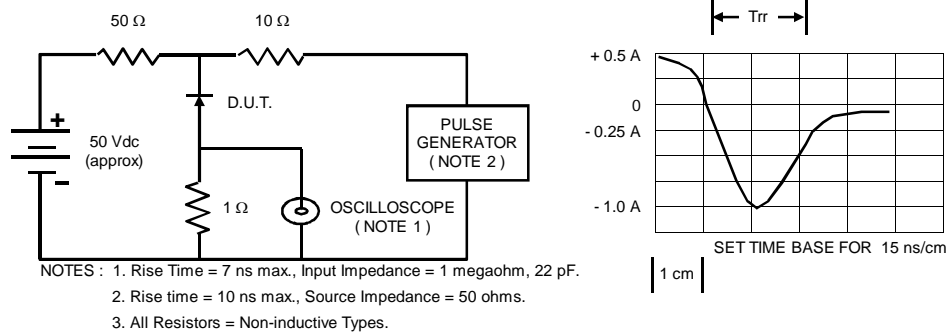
50 Ω

10 Ω

D.U.T.

+

50 Vdc
(approx)

-

1 Ω

OSCILLOSCOPE
( NOTE 1 )

PULSE
GENERATOR
( NOTE 2 )

Trr

+ 0.5 A

0

- 0.25 A

- 1.0 A

SET TIME BASE FOR 15 ns/cm

1 cm

NOTES : 1. Rise Time = 7 ns max., Input Impedance = 1 megaohm, 22 pF.

2. Rise time = 10 ns max., Source Impedance = 50 ohms.

3. All Resistors = Non-inductive Types.